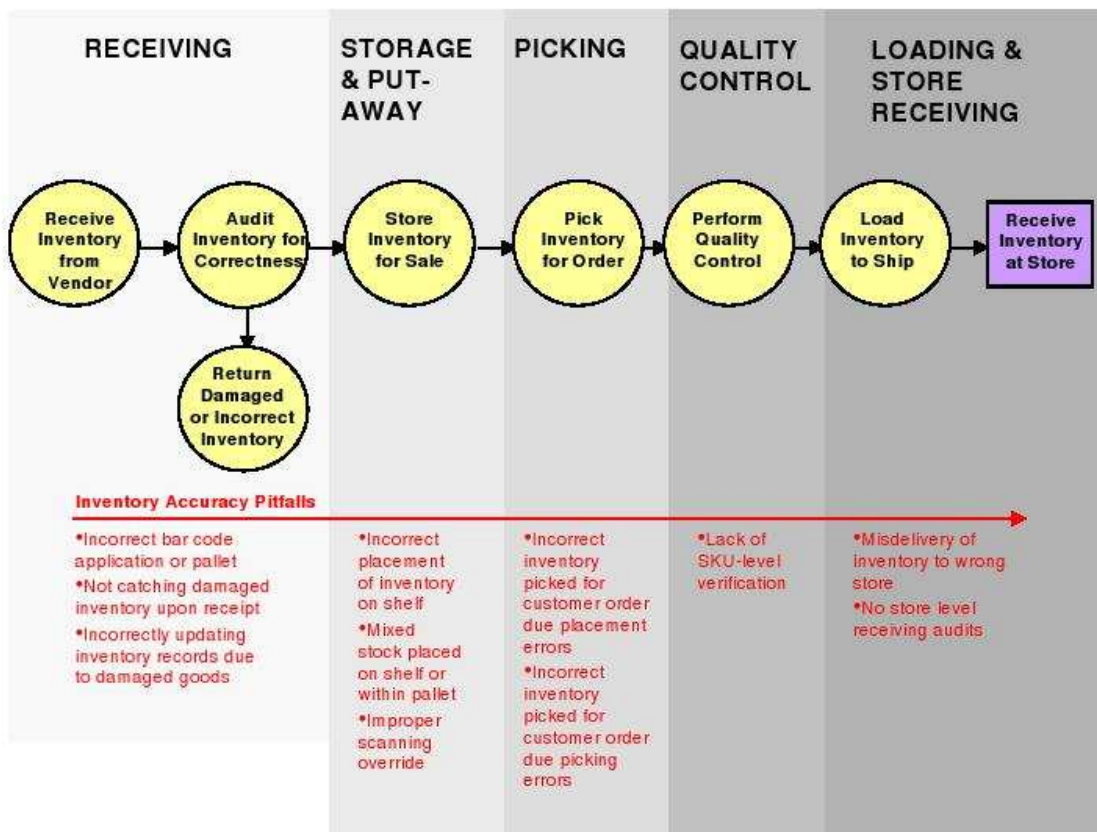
RECEIVING

STORAGE & PUT-AWAY

PICKING

QUALITY CONTROL

LOADING & STORE RECEIVING

Receive Inventory from Vendor

Audit Inventory for Correctness

Store Inventory for Sale

Pick Inventory for Order

Perform Quality Control

Load Inventory to Ship

Receive Inventory at Store

Return Damaged or Incorrect Inventory

Inventory Accuracy Pitfalls

•Incorrect bar code application or pallet
•Not catching damaged inventory upon receipt
•Incorrectly updating inventory records due to damaged goods

•Incorrect placement of inventory on shelf
•Mixed stock placed on shelf or within pallet
•Improper scanning override

•Incorrect inventory picked for customer order due placement errors
•Incorrect inventory picked for customer order due picking errors

•Lack of SKU-level verification

•Misdelivery of inventory to wrong store
•No store level receiving audits